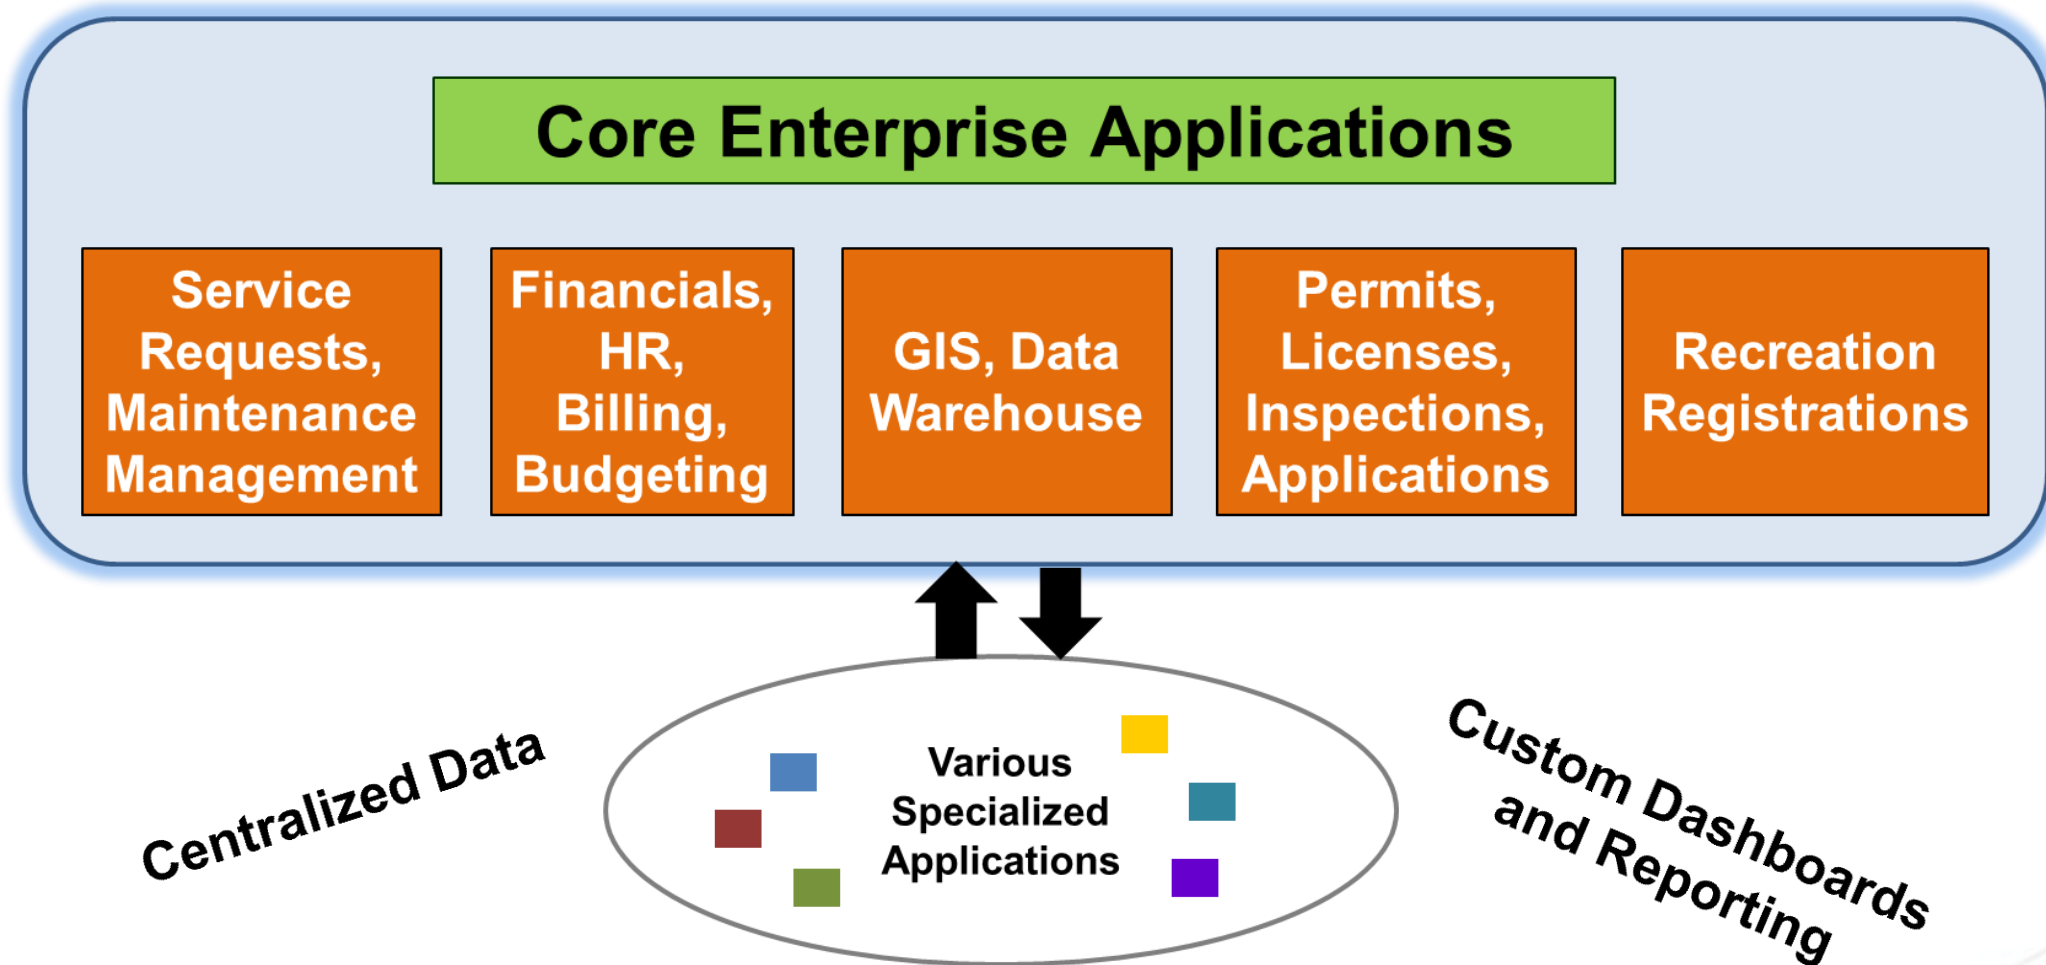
Core Enterprise Applications

Service Requests, Maintenance Management

Financials, HR, Billing, Budgeting

GIS, Data Warehouse

Permits, Licenses, Inspections, Applications

Recreation Registrations

Centralized Data

Various Specialized Applications

Custom Dashboards and Reporting